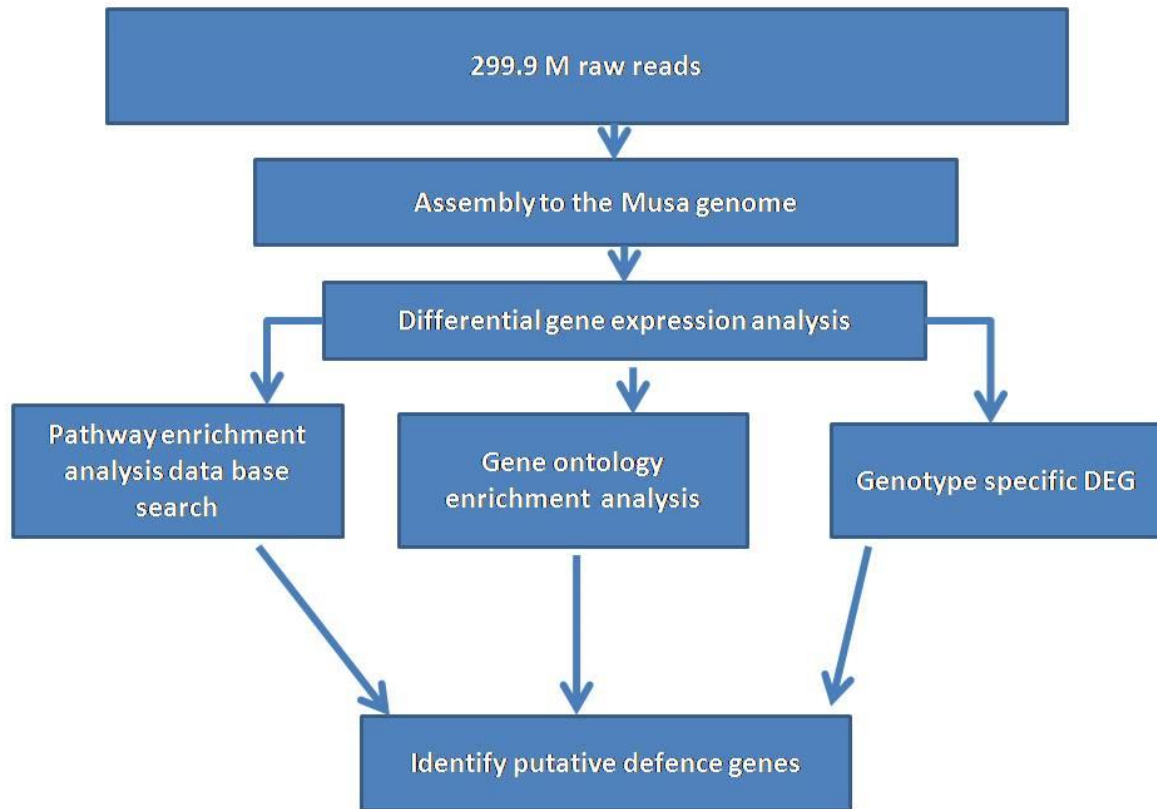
299.9 M raw reads

Assembly to the Musa genome

Differential gene expression analysis

Pathway enrichment analysis data base search

Gene ontology enrichment analysis

Genotype specific DEG

Identify putative defence genes